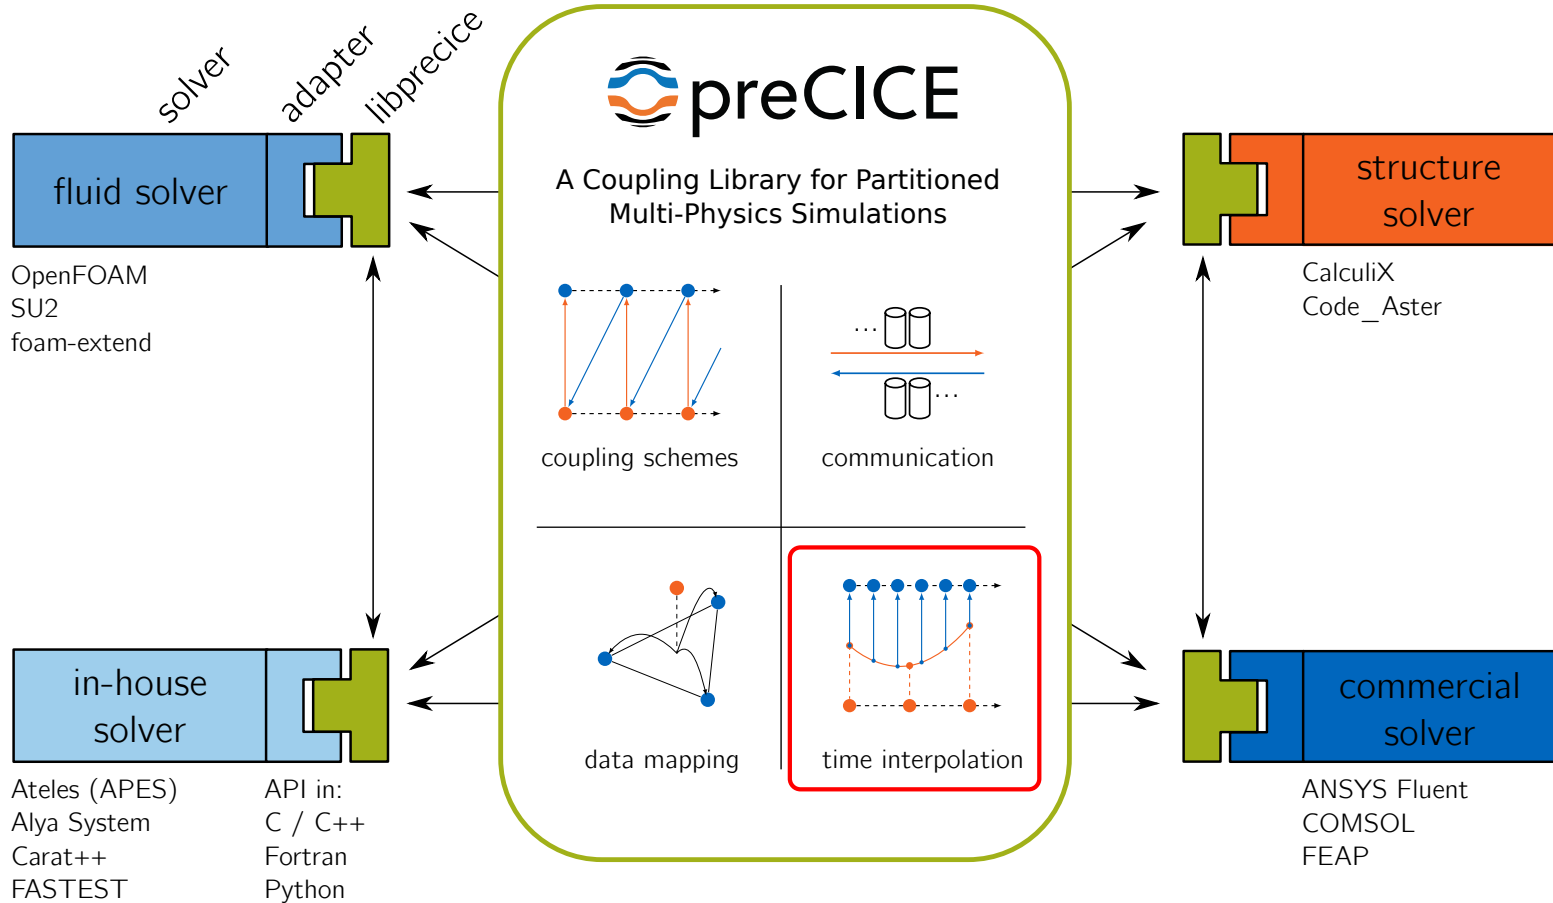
solver adapter libprecice

fluid solver

OpenFOAM
SU2
foam-extend

preCICE

A Coupling Library for Partitioned Multi-Physics Simulations

coupling schemes

communication

data mapping

time interpolation

structure solver

CalculiX
Code_Aster

in-house solver

Ateles (APES)
Alya System
Carat++
FASTEST

API in:
C / C++
Fortran
Python

commercial solver

ANSYS Fluent
COMSOL
FEAP